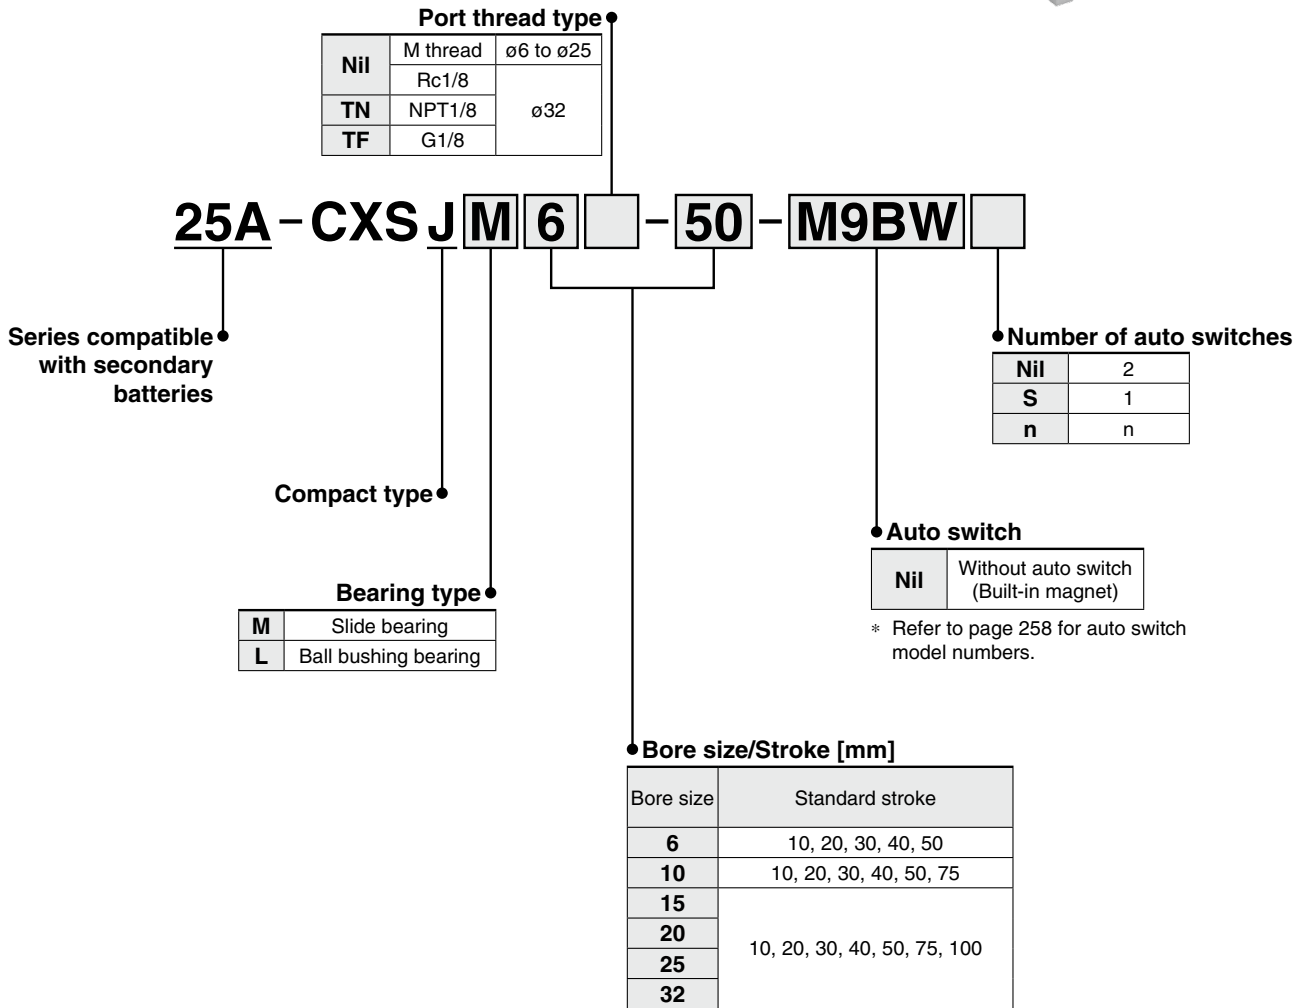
Port thread type

| Nil | M thread | ø6 to ø25 |
|---|---|---|
| Nil | Rc1/8 | ø32 |
| TN | NPT1/8 | ø32 |
| TF | G1/8 | ø32 |

25A – CXS J M 6 – 50 – M9BW

Series compatible with secondary batteries

Number of auto switches

| Nil | 2 |
|---|---|
| S | 1 |
| n | n |

Compact type

Auto switch

| Nil | Without auto switch (Built-in magnet) |
|---|---|

∗ Refer to page 258 for auto switch model numbers.

Bearing type

| M | Slide bearing |
|---|---|
| L | Ball bushing bearing |

Bore size/Stroke [mm]

| Bore size | Standard stroke |
|---|---|
| 6 | 10, 20, 30, 40, 50 |
| 10 | 10, 20, 30, 40, 50, 75 |
| 15 | 10, 20, 30, 40, 50, 75, 100 |
| 20 | 10, 20, 30, 40, 50, 75, 100 |
| 25 | 10, 20, 30, 40, 50, 75, 100 |
| 32 | 10, 20, 30, 40, 50, 75, 100 |